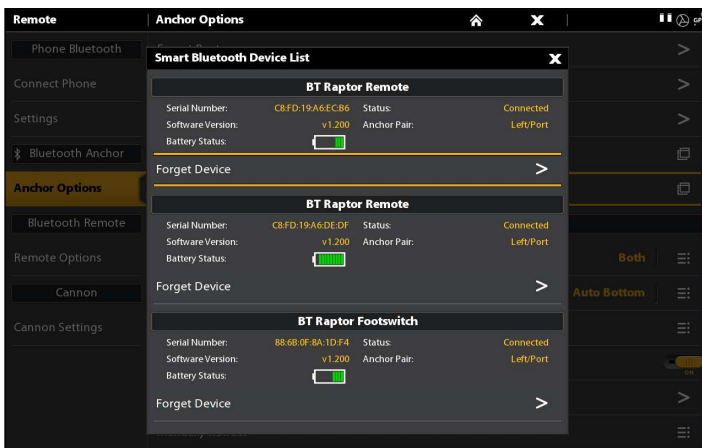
Remote
Anchor Options
Phone Bluetooth
Connect Phone
Settings
Bluetooth Anchor
Anchor Options
Bluetooth Remote
Remote Options
Cannon
Cannon Settings

Smart Bluetooth Device List

BT Raptor Remote
Serial Number: C8:FD:19:A6:EC:B6
Status: Connected
Software Version: v1.200
Anchor Pair: Left/Port
Battery Status:
Forget Device

BT Raptor Remote
Serial Number: C8:FD:19:A6:DE:DF
Status: Connected
Software Version: v1.200
Anchor Pair: Left/Port
Battery Status:
Forget Device

BT Raptor Footswitch
Serial Number: 88:6B:0F:8A:1D:F4
Status: Connected
Software Version: v1.200
Anchor Pair: Left/Port
Battery Status:
Forget Device

Both
Auto Bottom
ON